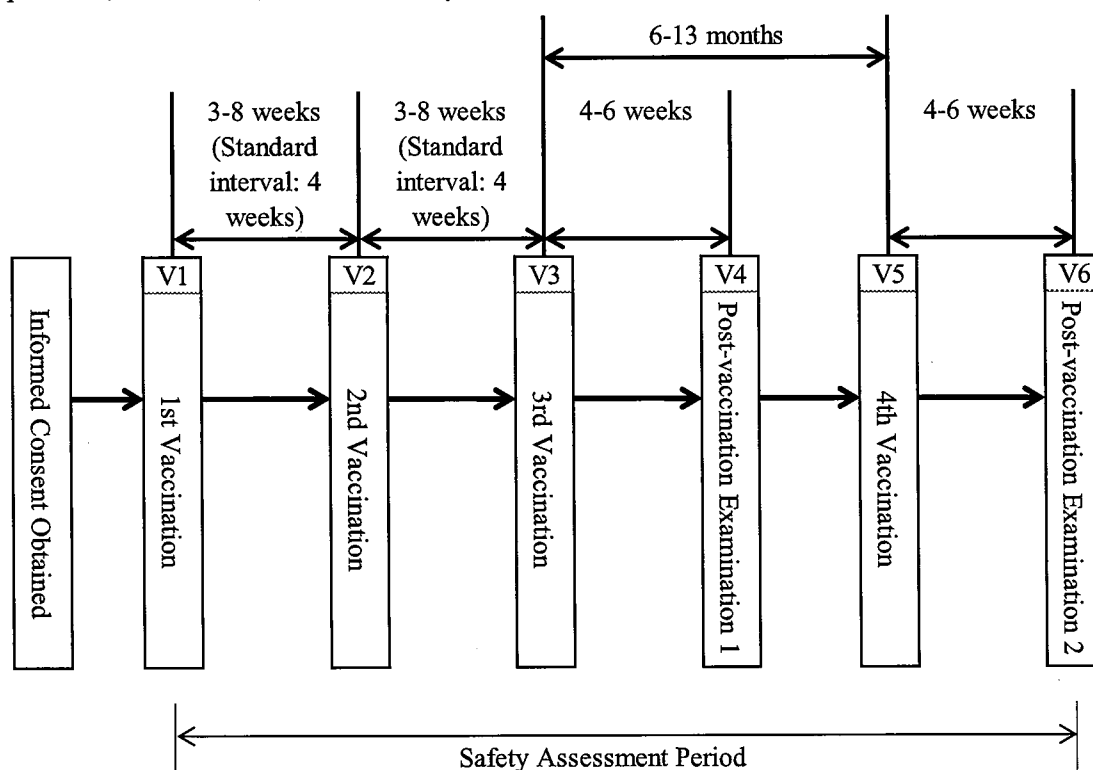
6-13 months

3-8 weeks (Standard interval: 4 weeks)

3-8 weeks (Standard interval: 4 weeks)

4-6 weeks

4-6 weeks

Informed Consent Obtained

V1
1st Vaccination

V2
2nd Vaccination

V3
3rd Vaccination

V4
Post-vaccination Examination 1

V5
4th Vaccination

V6
Post-vaccination Examination 2

Safety Assessment Period